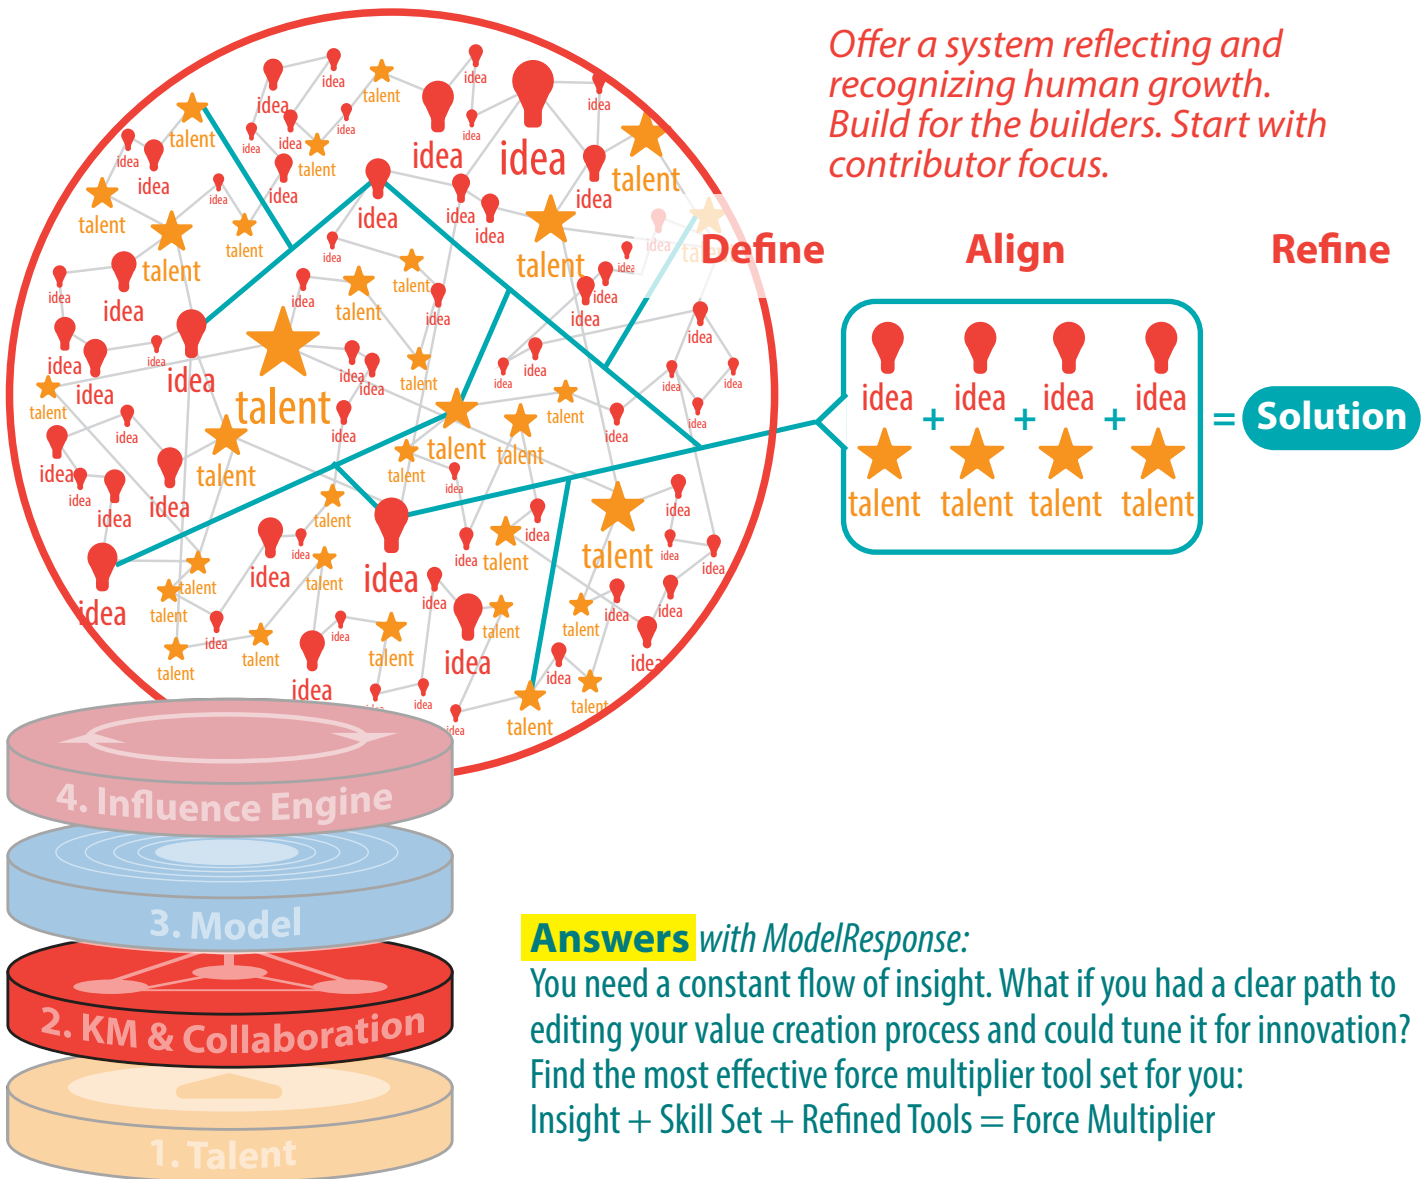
Offer a system reflecting and recognizing human growth. Build for the builders. Start with contributor focus.

Define Align Refine

idea + idea + idea + idea
talent talent talent talent
= Solution

4. Influence Engine
3. Model
2. KM & Collaboration
1. Talent

Answers with ModelResponse:
You need a constant flow of insight. What if you had a clear path to editing your value creation process and could tune it for innovation? Find the most effective force multiplier tool set for you:
Insight + Skill Set + Refined Tools = Force Multiplier